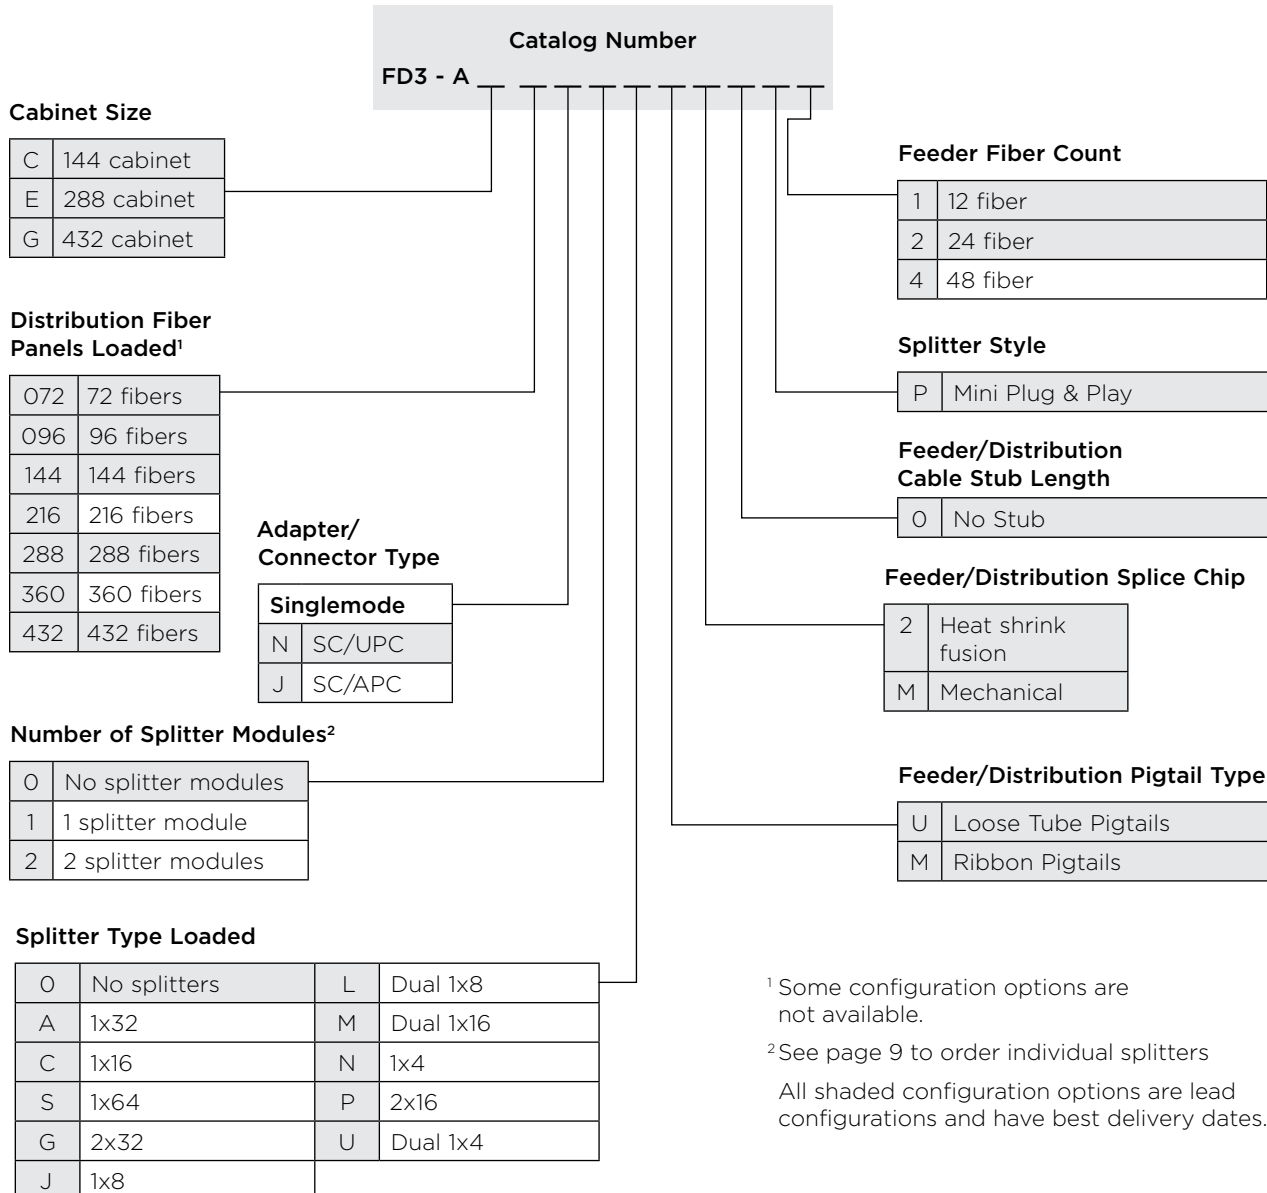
Catalog Number

FD3 - A _ _ _ _ _ _ _ _ _ _

Cabinet Size

| C | 144 cabinet |
|---|---|
| E | 288 cabinet |
| G | 432 cabinet |

Distribution Fiber Panels Loaded$^1$

| 072 | 72 fibers |
|---|---|
| 096 | 96 fibers |
| 144 | 144 fibers |
| 216 | 216 fibers |
| 288 | 288 fibers |
| 360 | 360 fibers |
| 432 | 432 fibers |

Adapter/ Connector Type

| Singlemode | |
|---|---|
| N | SC/UPC |
| J | SC/APC |

Number of Splitter Modules$^2$

| 0 | No splitter modules |
|---|---|
| 1 | 1 splitter module |
| 2 | 2 splitter modules |

Splitter Type Loaded

| 0 | No splitters | L | Dual 1x8 |
|---|---|---|---|
| A | 1x32 | M | Dual 1x16 |
| C | 1x16 | N | 1x4 |
| S | 1x64 | P | 2x16 |
| G | 2x32 | U | Dual 1x4 |
| J | 1x8 | | |

Feeder Fiber Count

| 1 | 12 fiber |
|---|---|
| 2 | 24 fiber |
| 4 | 48 fiber |

Splitter Style

| P | Mini Plug & Play |
|---|---|

Feeder/Distribution Cable Stub Length

| 0 | No Stub |
|---|---|

Feeder/Distribution Splice Chip

| 2 | Heat shrink fusion |
|---|---|
| M | Mechanical |

Feeder/Distribution Pigtail Type

| U | Loose Tube Pigtails |
|---|---|
| M | Ribbon Pigtails |

$^1$ Some configuration options are not available.

$^2$ See page 9 to order individual splitters

All shaded configuration options are lead configurations and have best delivery dates.